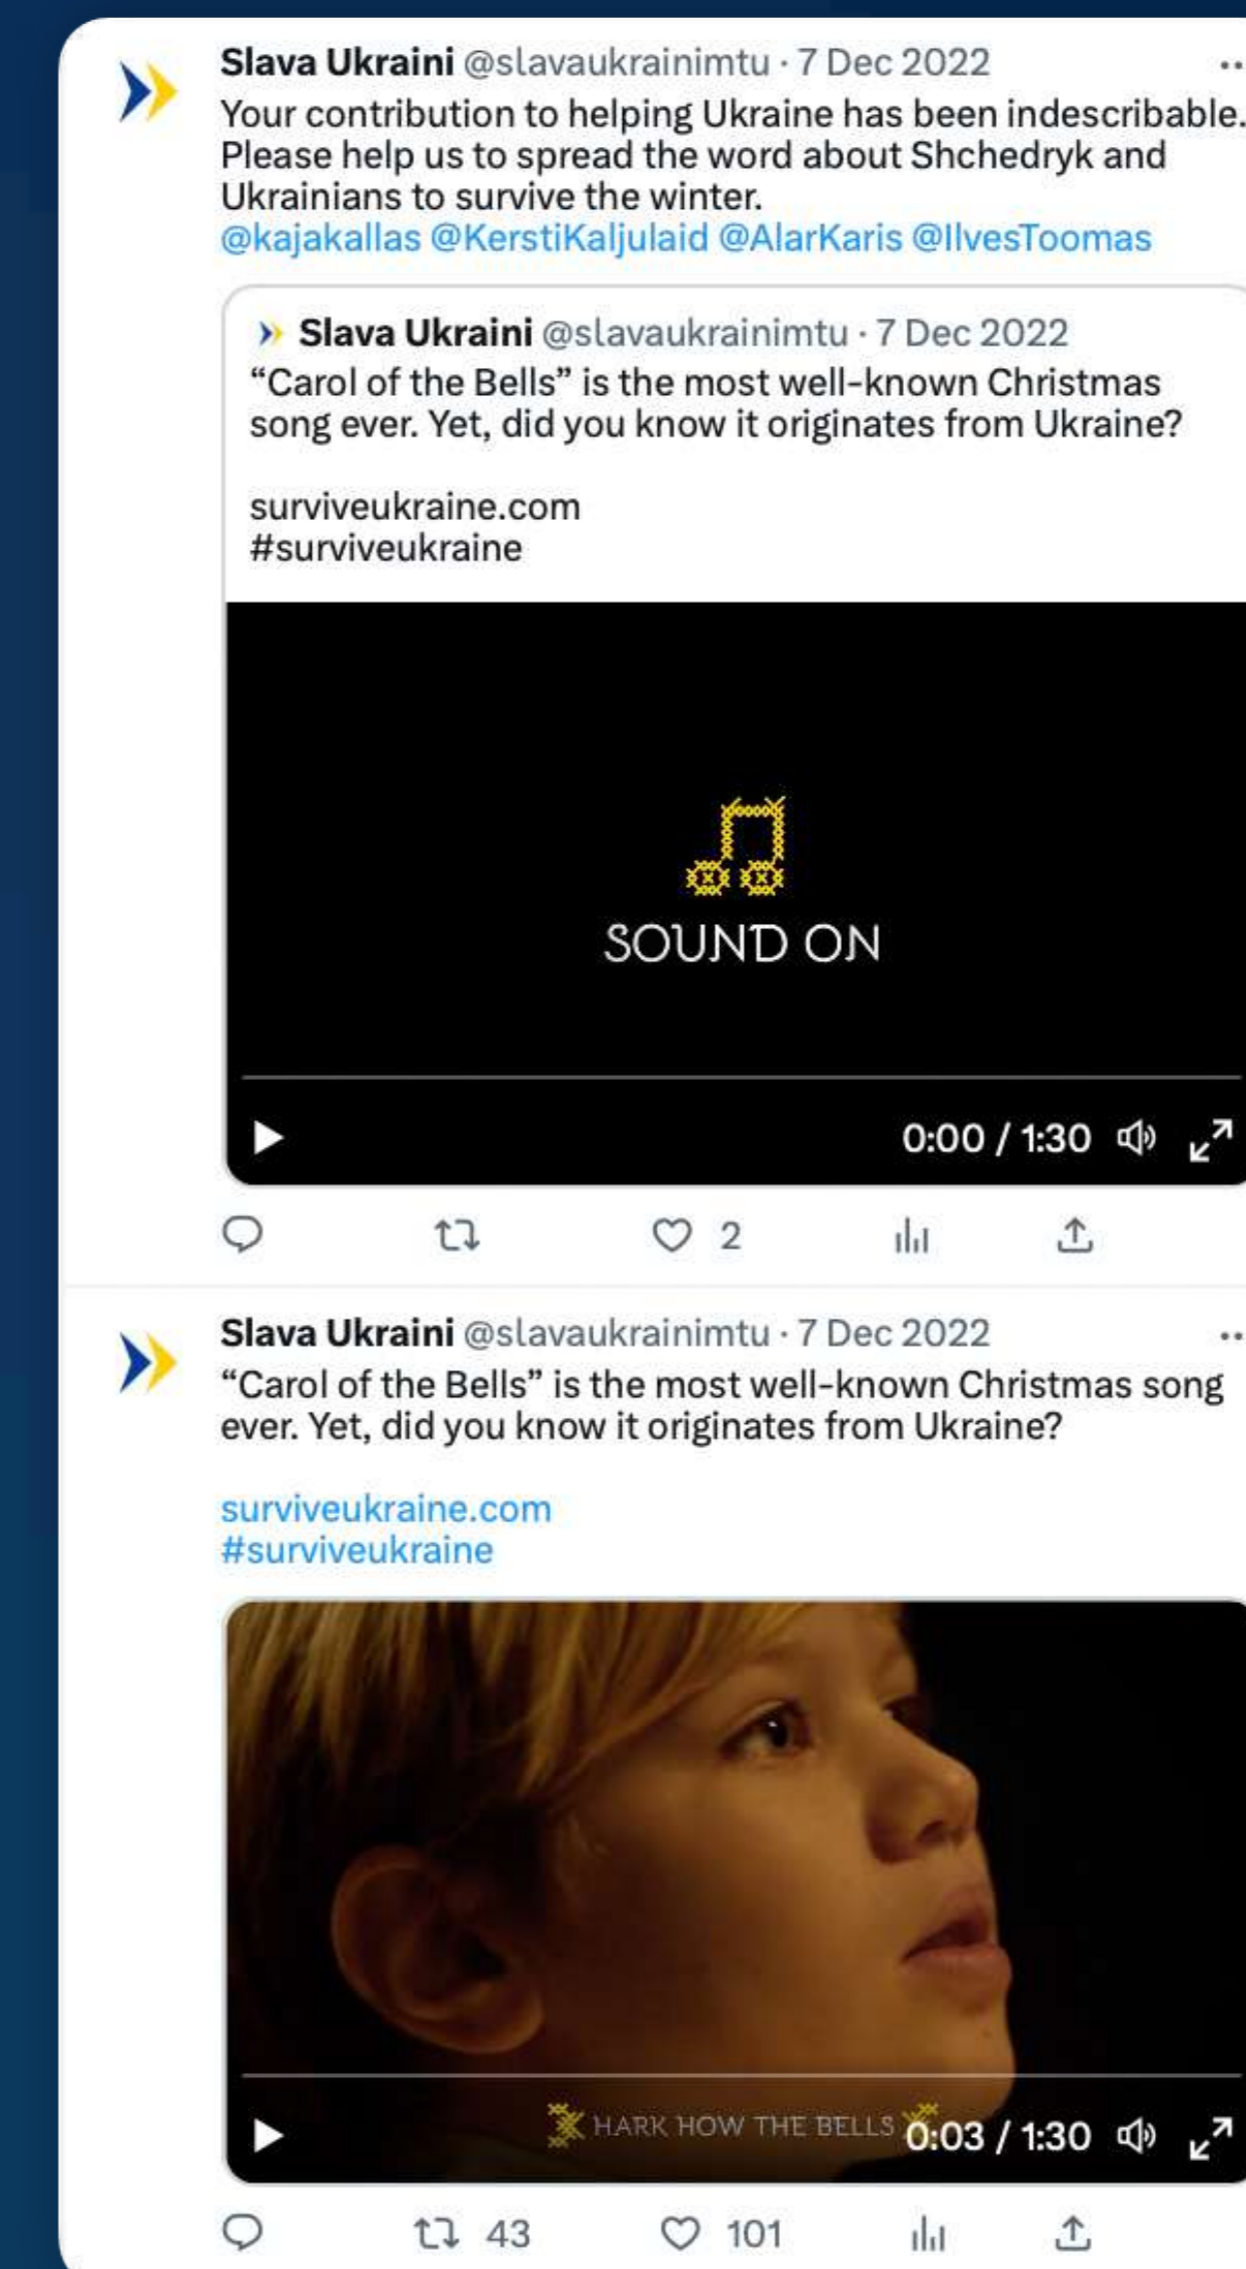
Slava Ukraini @slavaukrainimtu · 7 Dec 2022
Your contribution to helping Ukraine has been indescribable. Please help us to spread the word about Shchedryk and Ukrainians to survive the winter.
@kajakallas @KerstiKaljulaid @AlarKaris @IlvesToomas

Slava Ukraini @slavaukrainimtu · 7 Dec 2022
“Carol of the Bells” is the most well-known Christmas song ever. Yet, did you know it originates from Ukraine?

surviveukraine.com
#surviveukraine

SOUND ON

0:00 / 1:30

2

Slava Ukraini @slavaukrainimtu · 7 Dec 2022
“Carol of the Bells” is the most well-known Christmas song ever. Yet, did you know it originates from Ukraine?

surviveukraine.com
#surviveukraine

HARK HOW THE BELLS

0:03 / 1:30

43 101